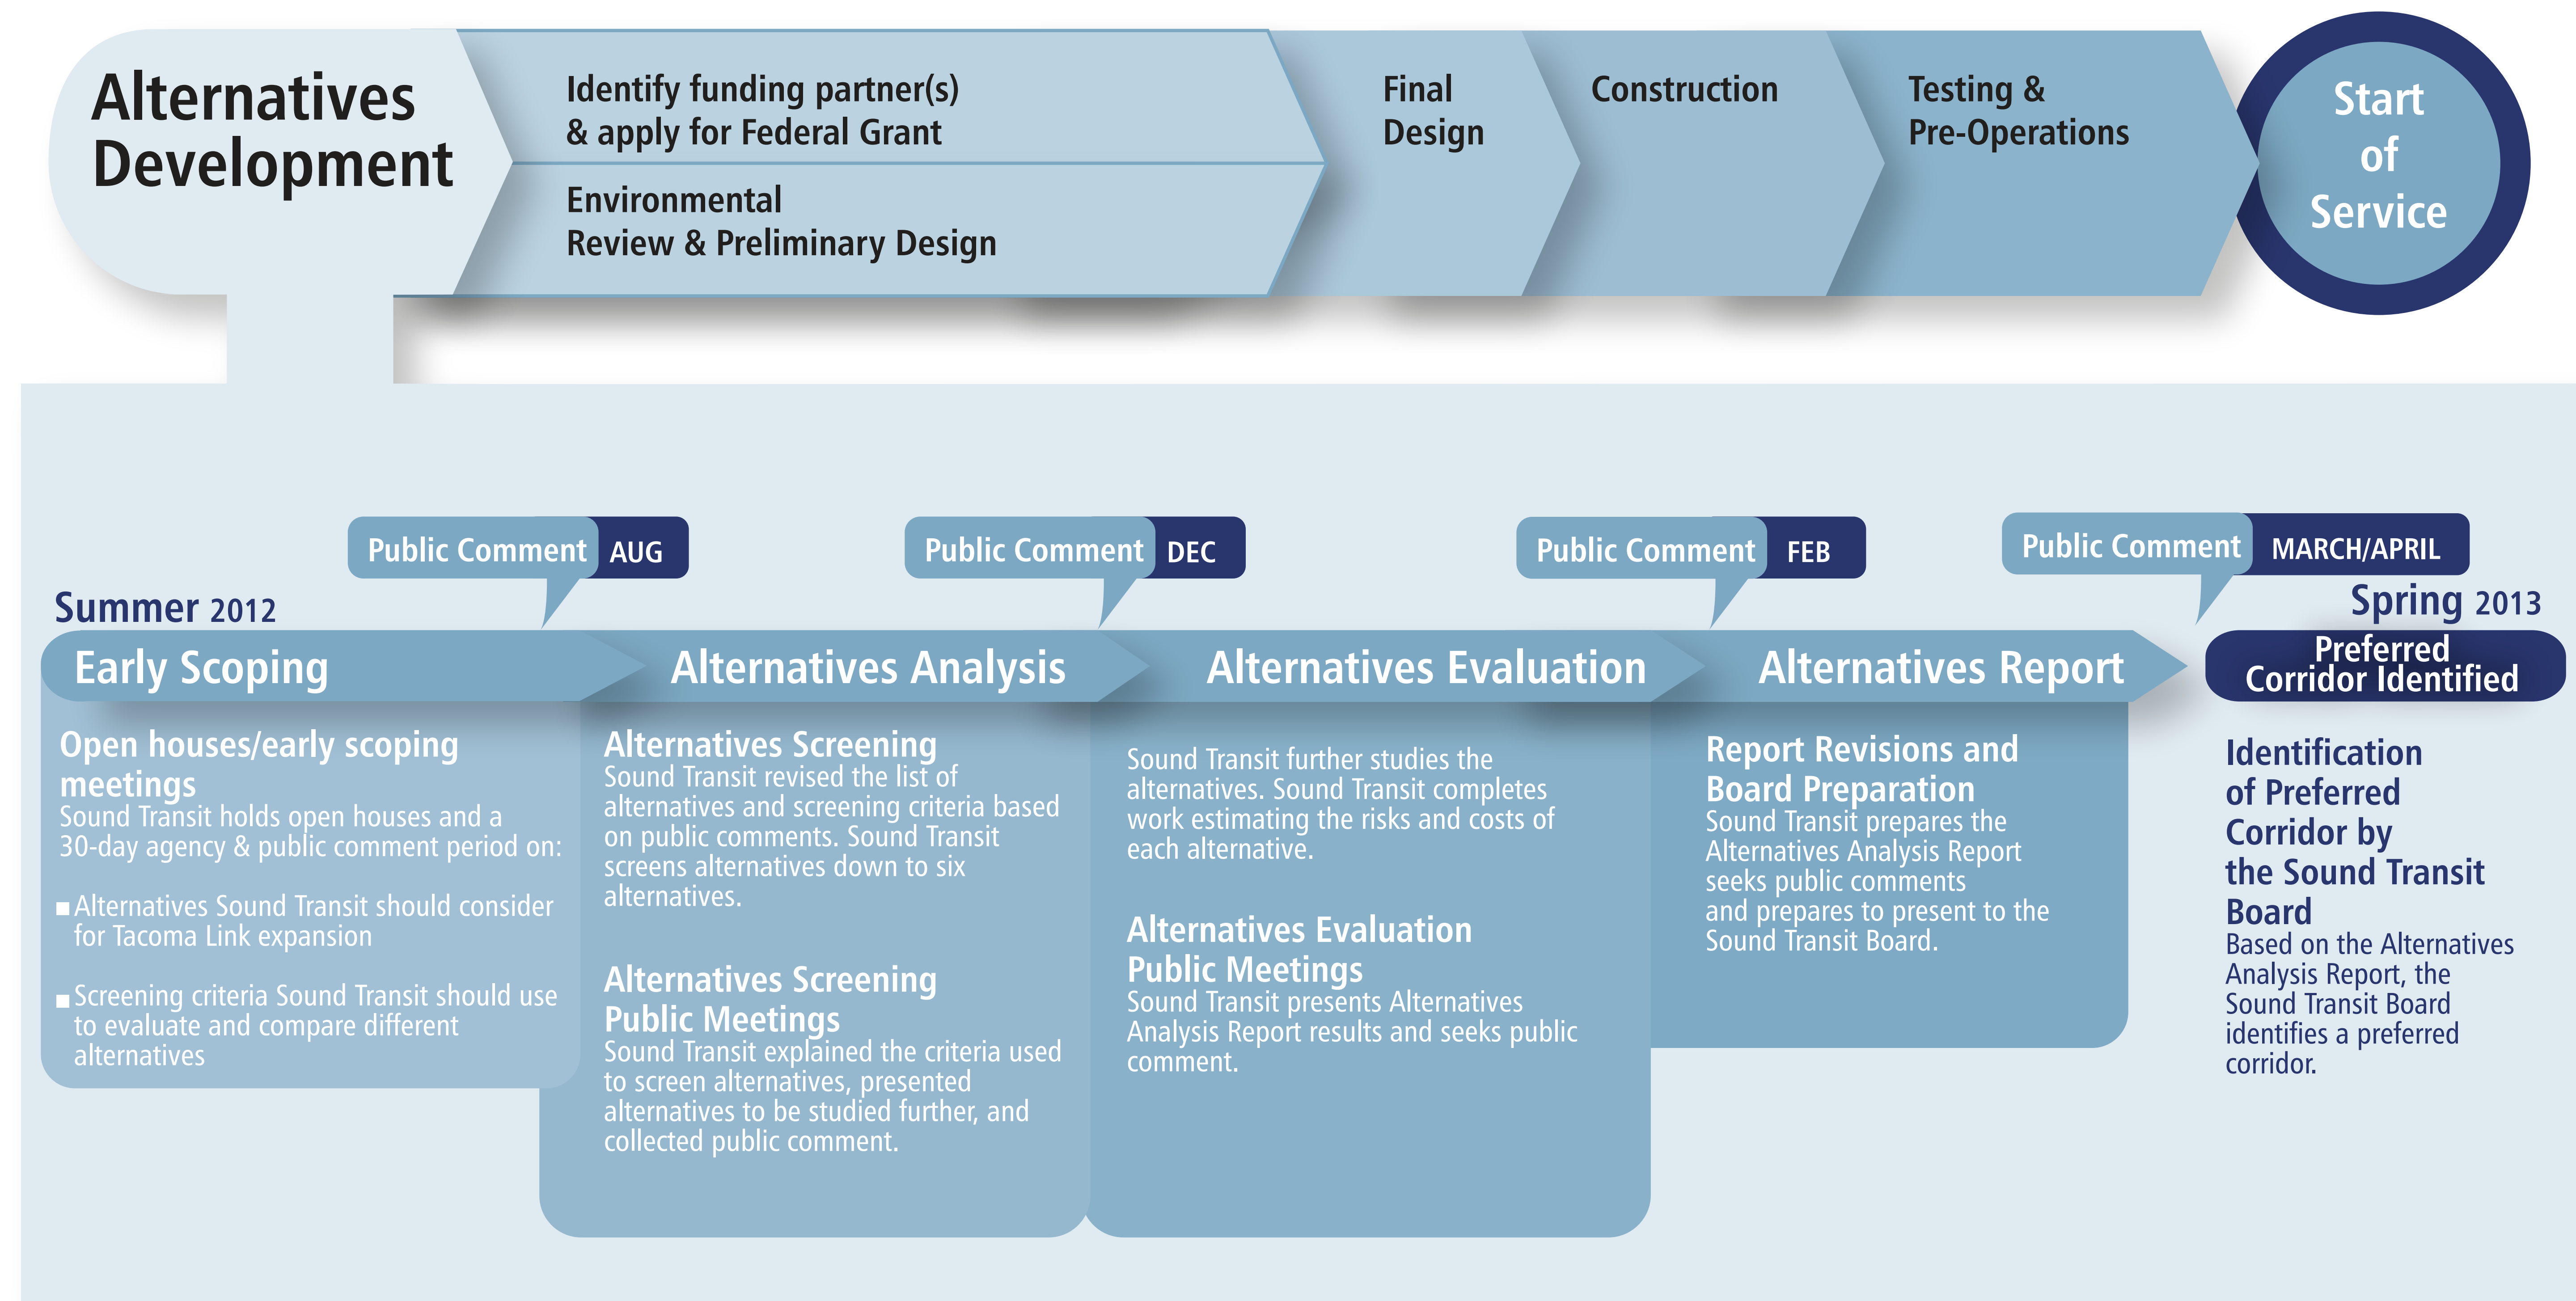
Alternatives Development

Identify funding partner(s) & apply for Federal Grant

Environmental Review & Preliminary Design

Final Design

Construction

Testing & Pre-Operations

Start of Service

Public Comment AUG

Public Comment DEC

Public Comment FEB

Public Comment MARCH/APRIL

Summer 2012

Spring 2013

Early Scoping

Alternatives Analysis

Alternatives Evaluation

Alternatives Report

Preferred Corridor Identified

Open houses/early scoping meetings
Sound Transit holds open houses and a 30-day agency & public comment period on:

■ Alternatives Sound Transit should consider for Tacoma Link expansion

■ Screening criteria Sound Transit should use to evaluate and compare different alternatives

Alternatives Screening
Sound Transit revised the list of alternatives and screening criteria based on public comments. Sound Transit screens alternatives down to six alternatives.

Alternatives Screening Public Meetings
Sound Transit explained the criteria used to screen alternatives, presented alternatives to be studied further, and collected public comment.

Sound Transit further studies the alternatives. Sound Transit completes work estimating the risks and costs of each alternative.

Alternatives Evaluation Public Meetings
Sound Transit presents Alternatives Analysis Report results and seeks public comment.

Report Revisions and Board Preparation
Sound Transit prepares the Alternatives Analysis Report seeks public comments and prepares to present to the Sound Transit Board.

Identification of Preferred Corridor by the Sound Transit Board
Based on the Alternatives Analysis Report, the Sound Transit Board identifies a preferred corridor.